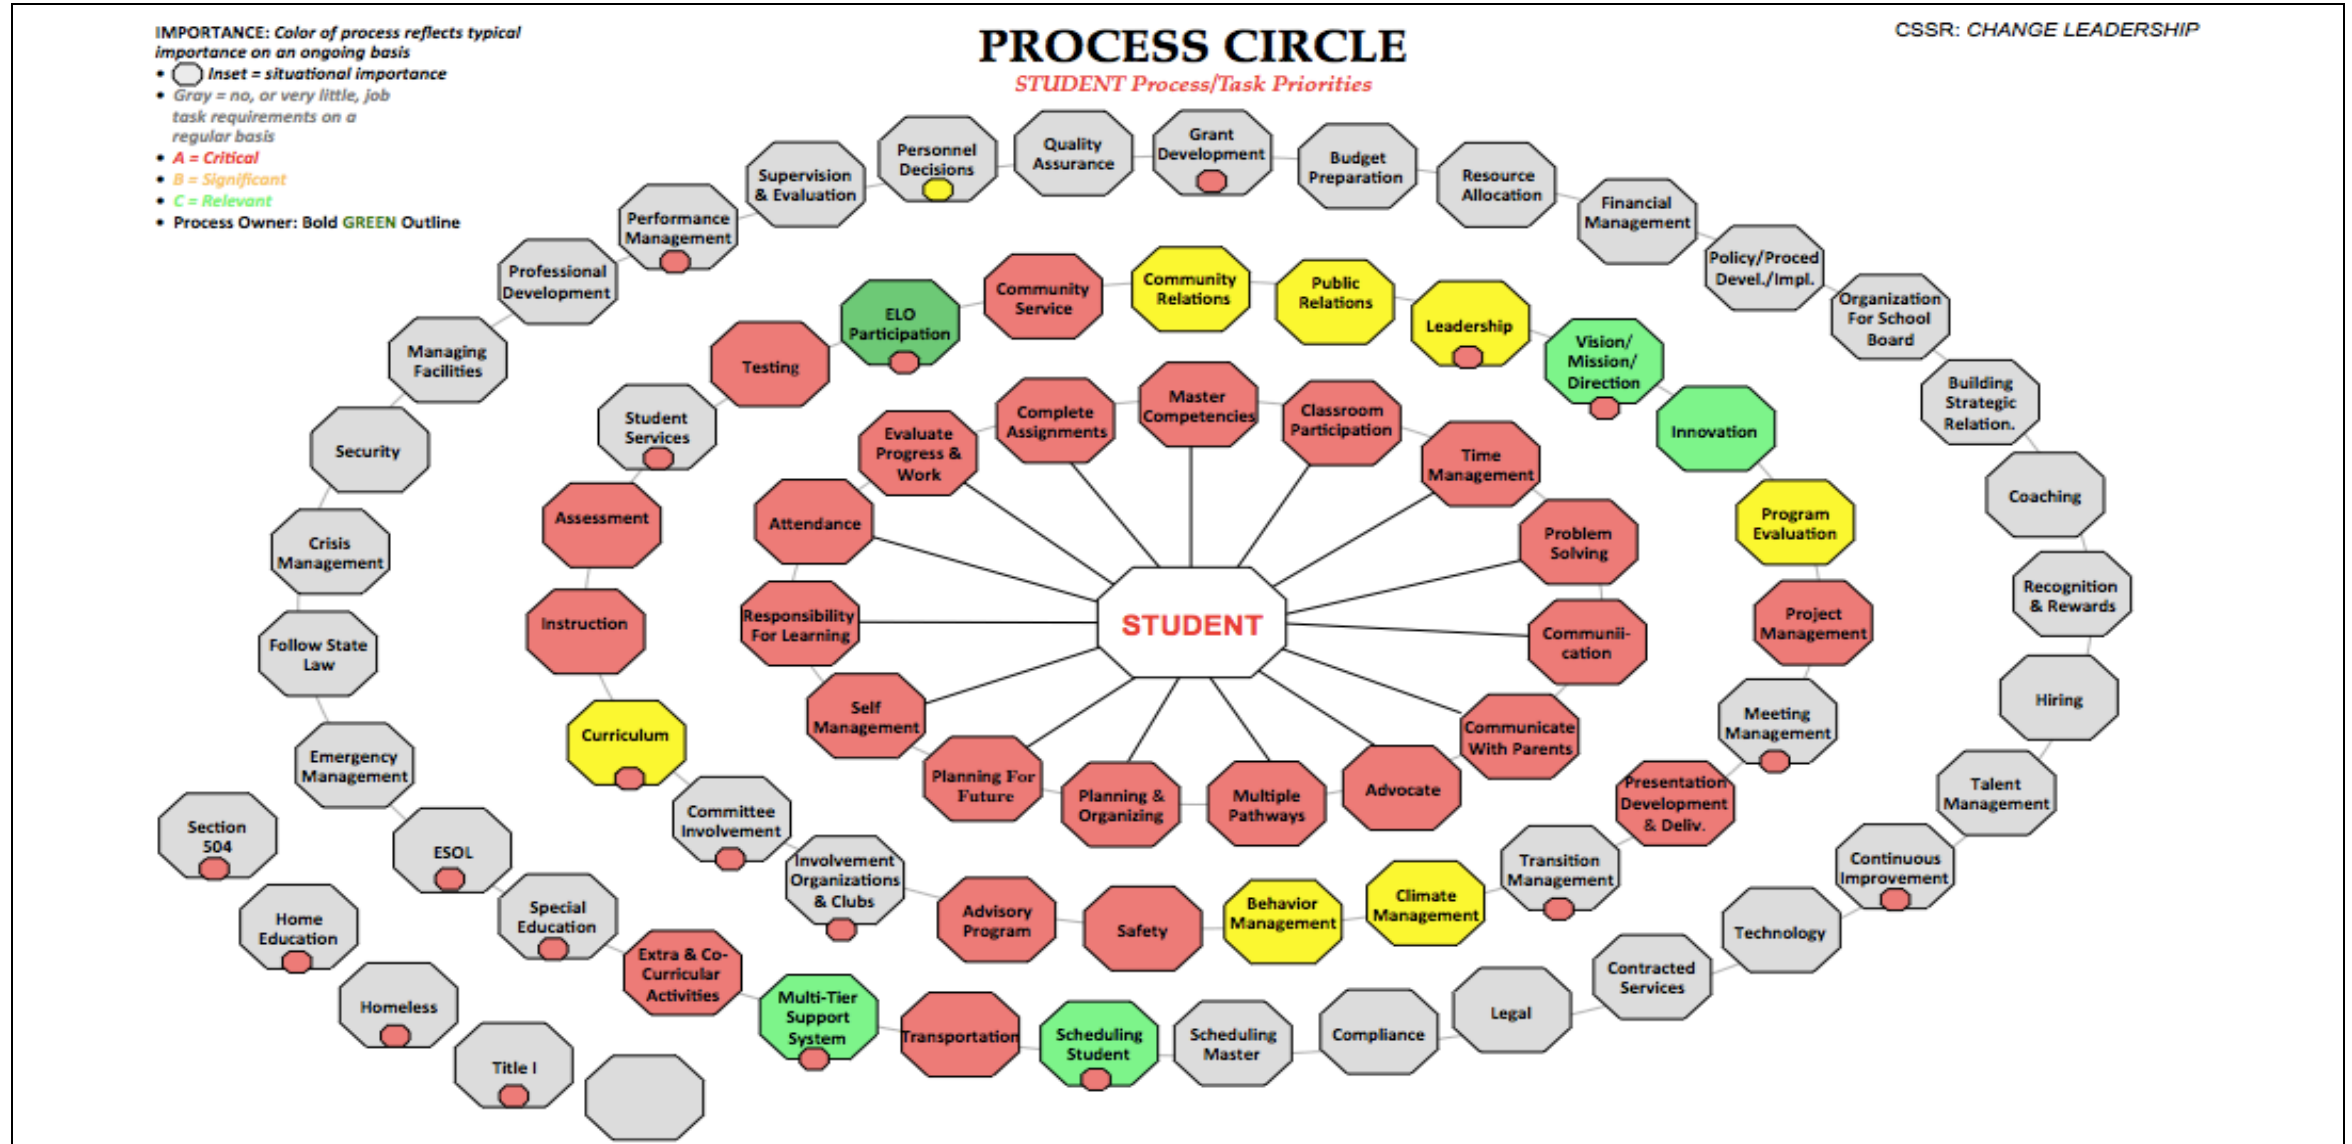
IMPORTANCE: Color of process reflects typical importance on an ongoing basis
• Inset = situational importance
• Gray = no, or very little, job task requirements on a regular basis
• A = Critical
• B = Significant
• C = Relevant
• Process Owner: Bold GREEN Outline

PROCESS CIRCLE
STUDENT Process/Task Priorities

CSSR: CHANGE LEADERSHIP

Personnel Decisions
Quality Assurance
Grant Development
Budget Preparation
Resource Allocation
Financial Management
Policy/Proced Devel./Impl.
Organization For School Board
Building Strategic Relation.
Coaching
Recognition & Rewards
Hiring
Talent Management
Continuous Improvement
Technology
Contracted Services
Legal
Compliance
Scheduling Master
Scheduling Student
Transportation
Multi-Tier Support System
Extra & Co-Curricular Activities
Special Education
ESOL
Title I
Homeless
Home Education
Section 504
Emergency Management
Follow State Law
Crisis Management
Security
Managing Facilities
Professional Development
Performance Management
Supervision & Evaluation

ELO Participation
Community Service
Community Relations
Public Relations
Leadership
Vision/ Mission/ Direction
Innovation
Program Evaluation
Project Management
Meeting Management
Presentation Development & Deliv.
Transition Management
Climate Management
Behavior Management
Safety
Advisory Program
Involvement Organizations & Clubs
Committee Involvement
Curriculum
Instruction
Assessment
Student Services
Testing

Evaluate Progress & Work
Complete Assignments
Master Competencies
Classroom Participation
Time Management
Problem Solving
Communii-cation
Communicate With Parents
Advocate
Multiple Pathways
Planning & Organizing
Planning For Future
Self Management
Responsibility For Learning
Attendance

STUDENT